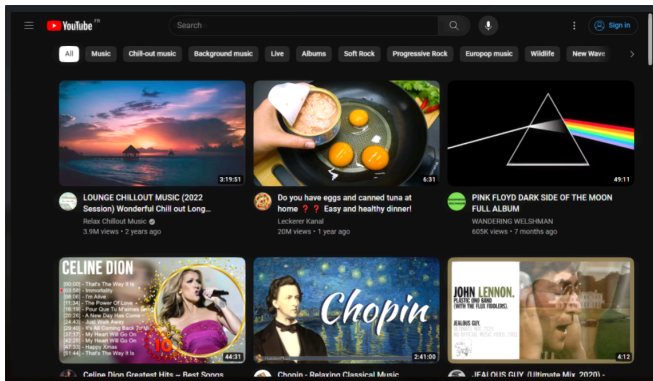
YouTube FR

Search

Sign in

All | Music | Chill-out music | Background music | Live | Albums | Soft Rock | Progressive Rock | Europop music | Wildlife | New Wave

3:19:51

LOUNGE CHILLOUT MUSIC (2022 Session) Wonderful Chill out Long...

Relax Chillout Music

3.9M views • 2 years ago

6:31

Do you have eggs and canned tuna at home ❓❓ Easy and healthy dinner!

Leckerer Kanal

20M views • 1 year ago

49:11

PINK FLOYD DARK SIDE OF THE MOON FULL ALBUM

WANDERING WELSHMAN

605K views • 7 months ago

CELINE DION

[00:00] - That's The Way It Is
[03:59] - Immortality
[07:xx] - I'm Alive
[11:34] - The Power Of Love
[16:18] - Pour Que Tu M'aimes Encore
[20:18] - A New Day Has Come
[xx:xx] - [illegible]
[26:45] - It's All Coming Back To Me Now
[32:xx] - My Heart Will Go On
[37:xx] - My Heart Will Go On
[41:27] - Happy Xmas
[42:xx] - That's The Way It Is

44:31

Celine Dion Greatest Hits -- Best Songs

Chopin

2:41:00

Chopin - Relaxing Classical Music

JOHN LENNON.
PLASTIC ONO BAND
(WITH THE FLUX FIDDLERS)
JEALOUS GUY

4:12

JEALOUS GUY. (Ultimate Mix, 2020) -